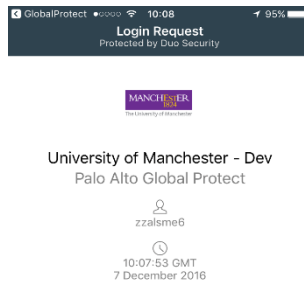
◀ GlobalProtect 10:08 95%

Login Request
Protected by Duo Security

MANCHESTER 1824
The University of Manchester

University of Manchester - Dev
Palo Alto Global Protect

zzalsme6

10:07:53 GMT
7 December 2016